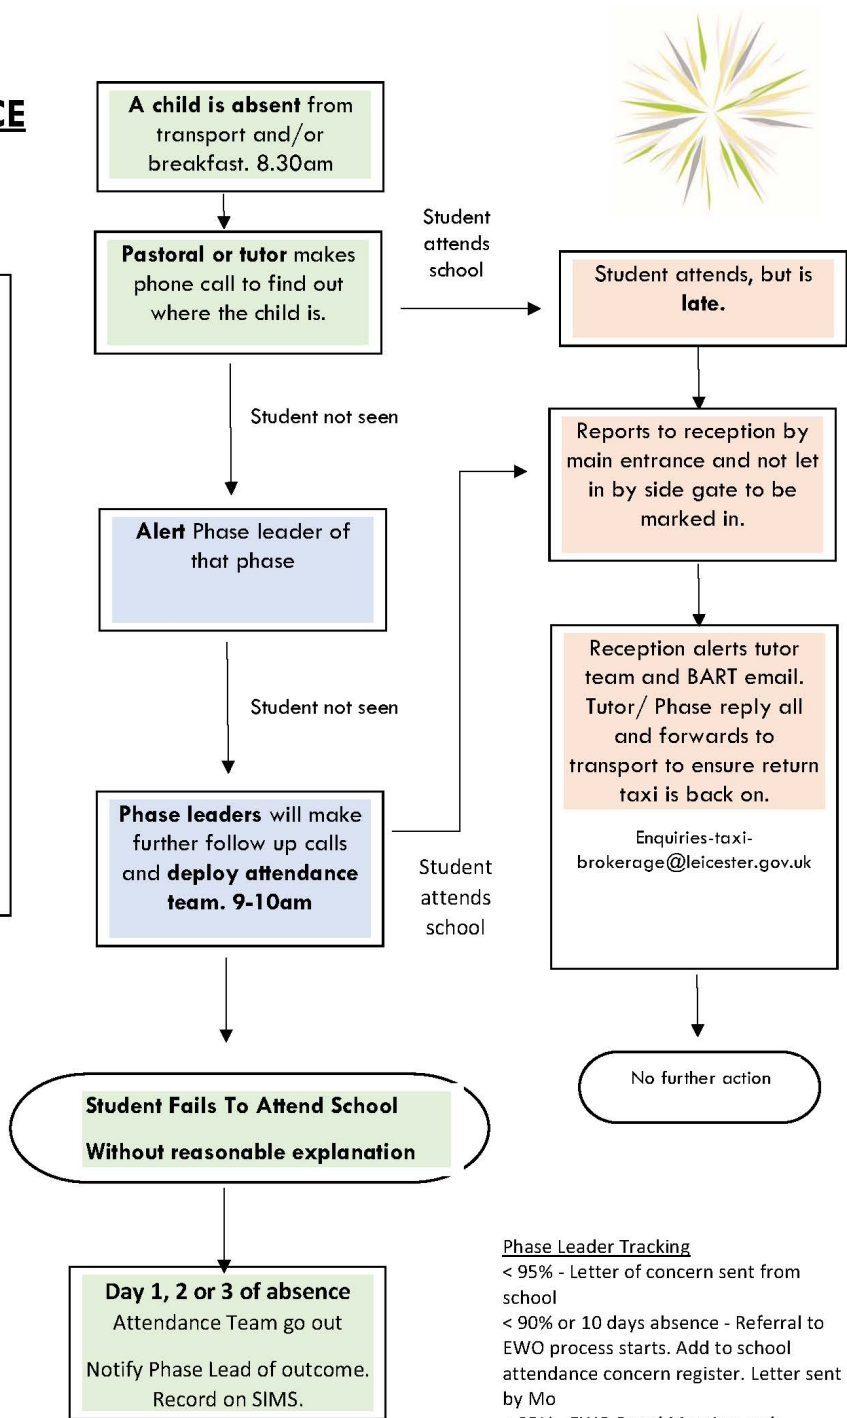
CE

A child is absent from transport and/or breakfast. 8.30am

Pastoral or tutor makes phone call to find out where the child is.

Student attends school

Student attends, but is late.

Student not seen

Reports to reception by main entrance and not let in by side gate to be marked in.

Alert Phase leader of that phase

Student not seen

Reception alerts tutor team and BART email. Tutor/ Phase reply all and forwards to transport to ensure return taxi is back on.

Enquiries-taxi-brokerage@leicester.gov.uk

Phase leaders will make further follow up calls and deploy attendance team. 9-10am

Student attends school

No further action

Student Fails To Attend School

Without reasonable explanation

Day 1, 2 or 3 of absence
Attendance Team go out

Notify Phase Lead of outcome. Record on SIMS.

Phase Leader Tracking
< 95% - Letter of concern sent from school
< 90% or 10 days absence - Referral to EWO process starts. Add to school attendance concern register. Letter sent by Mo
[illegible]